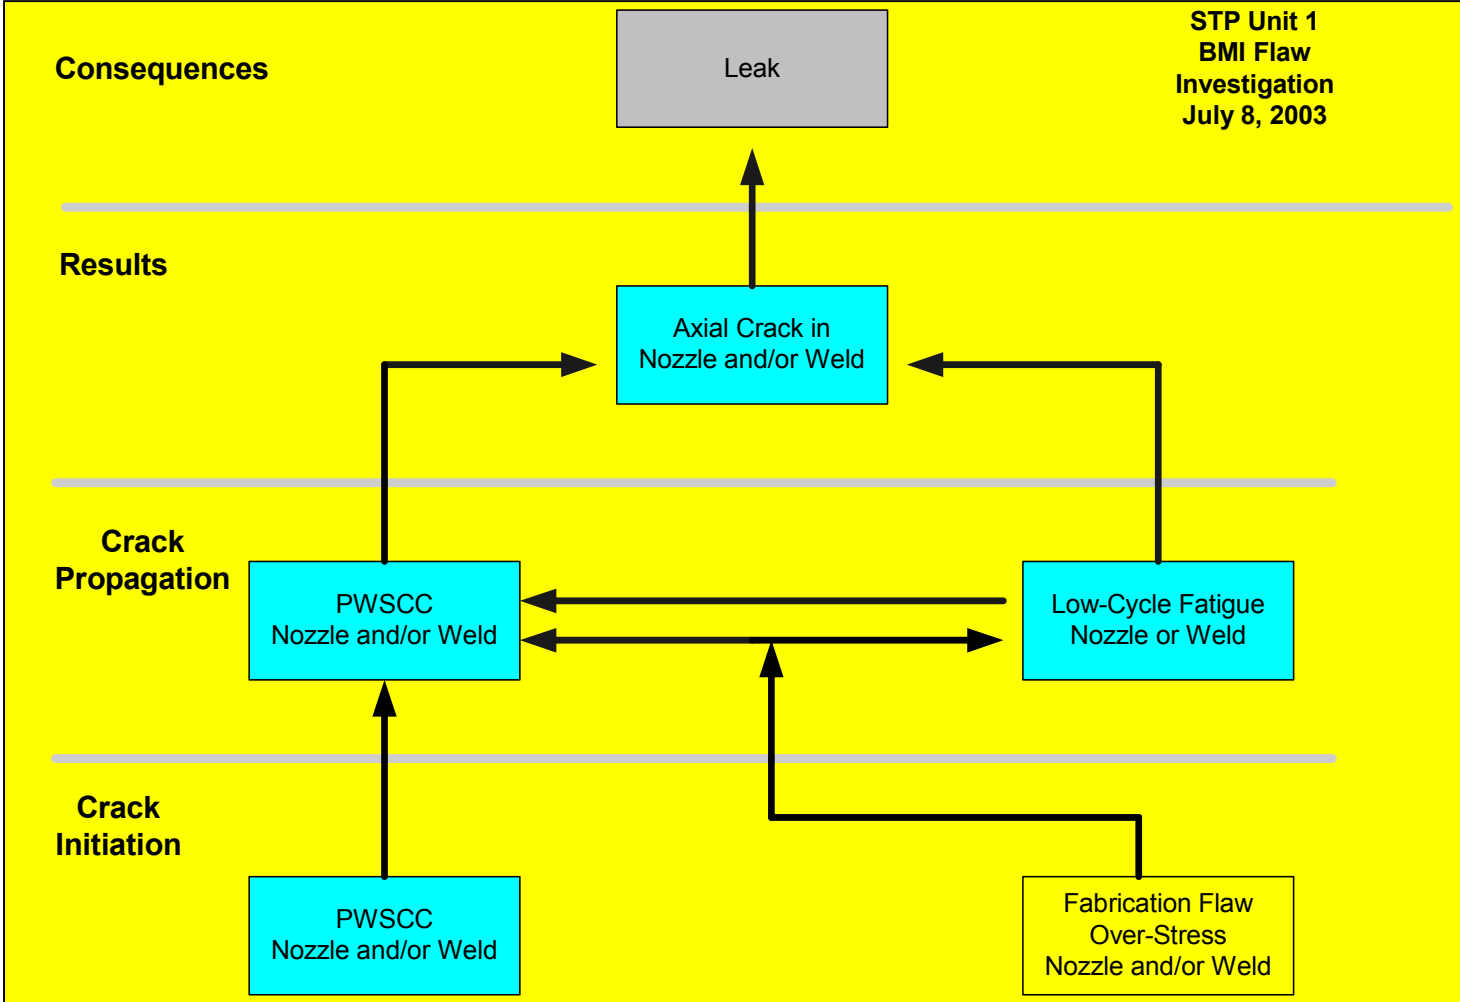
Consequences

Leak

STP Unit 1
BMI Flaw
Investigation
July 8, 2003

Results

Axial Crack in
Nozzle and/or Weld

Crack
Propagation

PWSCC
Nozzle and/or Weld

Low-Cycle Fatigue
Nozzle or Weld

Crack
Initiation

PWSCC
Nozzle and/or Weld

Fabrication Flaw
Over-Stress
Nozzle and/or Weld